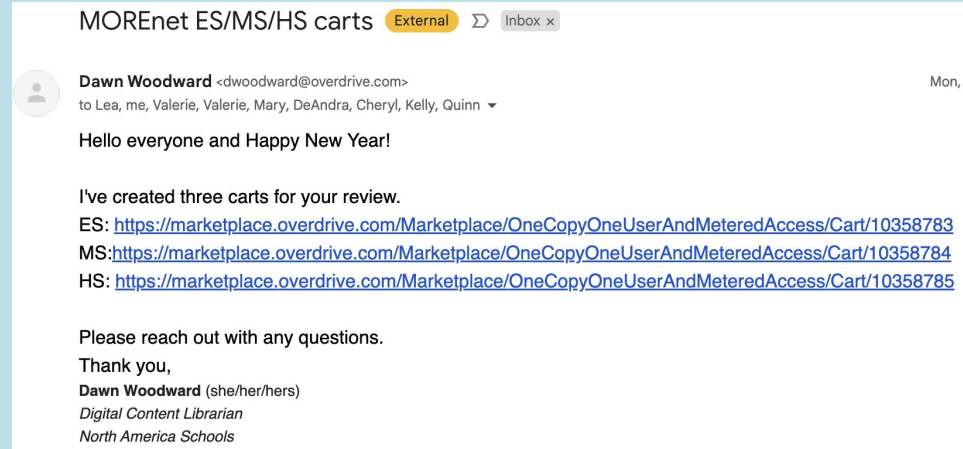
MOREnet ES/MS/HS carts External Inbox ×

Dawn Woodward <dwoodward@overdrive.com>
Mon,
to Lea, me, Valerie, Valerie, Mary, DeAndra, Cheryl, Kelly, Quinn

Hello everyone and Happy New Year!

I've created three carts for your review.
ES: https://marketplace.overdrive.com/Marketplace/OneCopyOneUserAndMeteredAccess/Cart/10358783
MS:https://marketplace.overdrive.com/Marketplace/OneCopyOneUserAndMeteredAccess/Cart/10358784
HS: https://marketplace.overdrive.com/Marketplace/OneCopyOneUserAndMeteredAccess/Cart/10358785

Please reach out with any questions.
Thank you,
Dawn Woodward (she/her/hers)
Digital Content Librarian
North America Schools